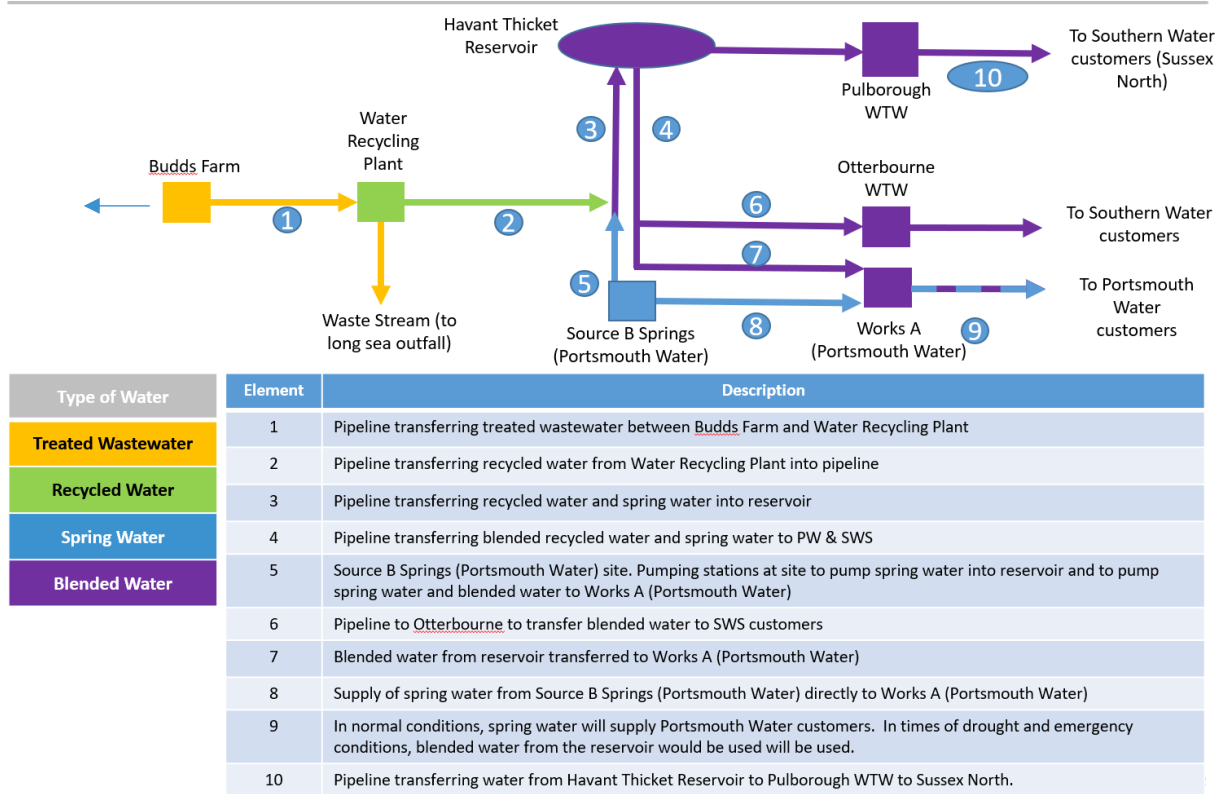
Havant Thicket Reservoir

Pulborough WTW

To Southern Water customers (Sussex North)

10

Budds Farm

Water Recycling Plant

1

2

3

4

Otterbourne WTW

6

To Southern Water customers

7

5

To Portsmouth Water customers

Waste Stream (to long sea outfall)

Source B Springs (Portsmouth Water)

8

Works A (Portsmouth Water)

9

| Type of Water |
|---|
| Treated Wastewater |
| Recycled Water |
| Spring Water |
| Blended Water |

| Element | Description |
|---|---|
| 1 | Pipeline transferring treated wastewater between Budds Farm and Water Recycling Plant |
| 2 | Pipeline transferring recycled water from Water Recycling Plant into pipeline |
| 3 | Pipeline transferring recycled water and spring water into reservoir |
| 4 | Pipeline transferring blended recycled water and spring water to PW & SWS |
| 5 | Source B Springs (Portsmouth Water) site. Pumping stations at site to pump spring water into reservoir and to pump spring water and blended water to Works A (Portsmouth Water) |
| 6 | Pipeline to Otterbourne to transfer blended water to SWS customers |
| 7 | Blended water from reservoir transferred to Works A (Portsmouth Water) |
| 8 | Supply of spring water from Source B Springs (Portsmouth Water) directly to Works A (Portsmouth Water) |
| 9 | In normal conditions, spring water will supply Portsmouth Water customers. In times of drought and emergency conditions, blended water from the reservoir would be used will be used. |
| 10 | Pipeline transferring water from Havant Thicket Reservoir to Pulborough WTW to Sussex North. |